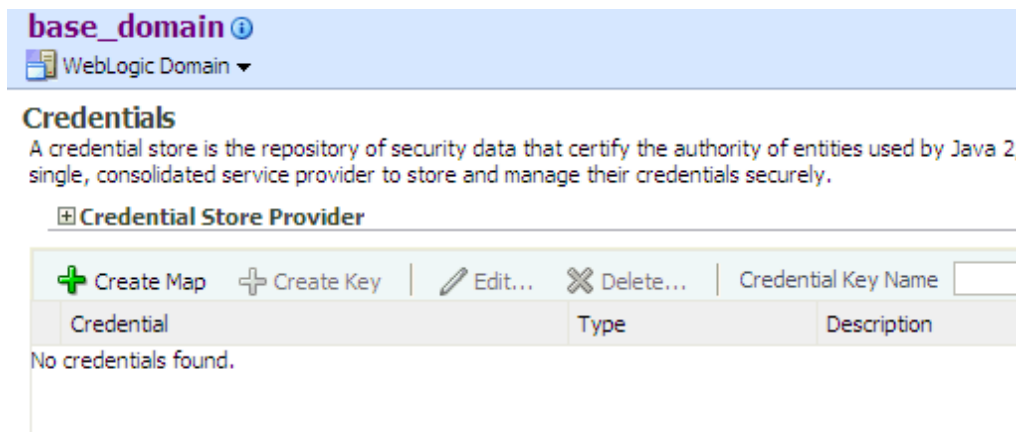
base_domain ⓘ
WebLogic Domain ▾

Credentials
A credential store is the repository of security data that certify the authority of entities used by Java 2, single, consolidated service provider to store and manage their credentials securely.

⊞ Credential Store Provider

Create Map   Create Key   Edit...   Delete...   Credential Key Name

| Credential | Type | Description |
|---|---|---|

No credentials found.